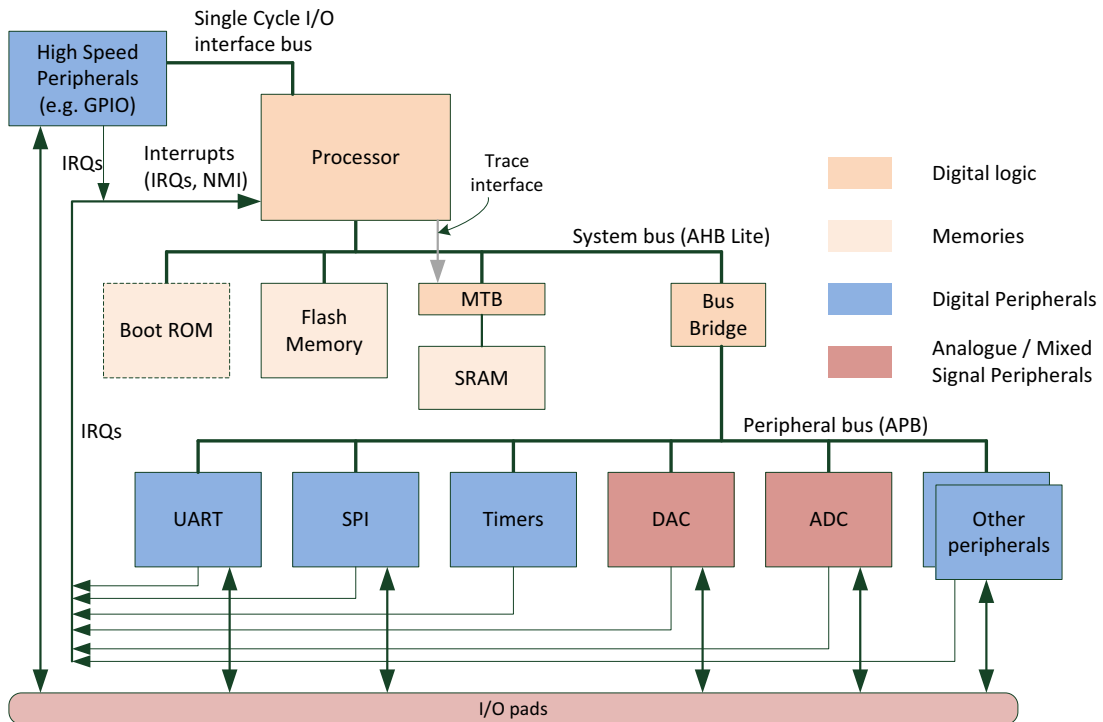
High Speed Peripherals (e.g. GPIO)

Single Cycle I/O interface bus

Processor

IRQs

Interrupts (IRQs, NMI)

Trace interface

Digital logic

Memories

Digital Peripherals

Analogue / Mixed Signal Peripherals

System bus (AHB Lite)

Boot ROM

Flash Memory

MTB

SRAM

Bus Bridge

IRQs

Peripheral bus (APB)

UART

SPI

Timers

DAC

ADC

Other peripherals

I/O pads